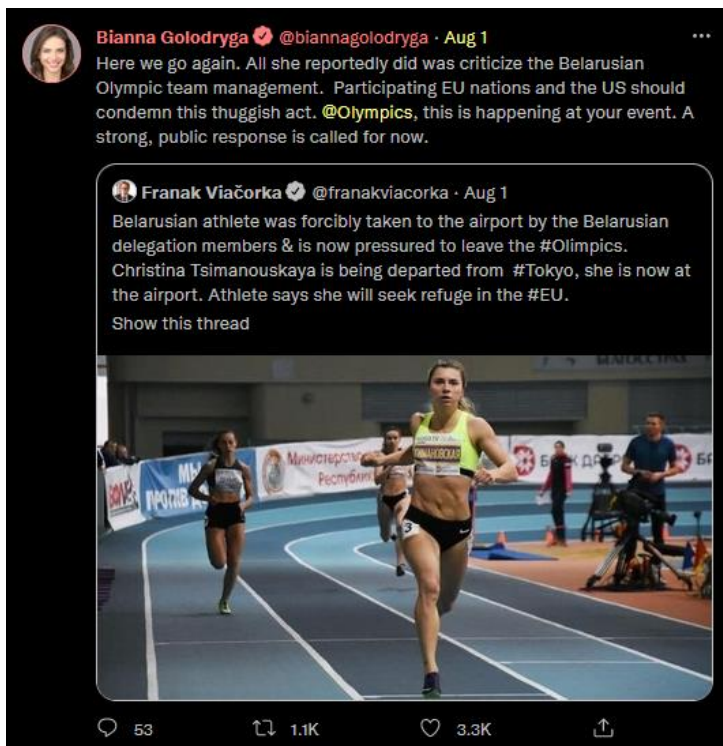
Bianna Golodryga @biannagolodryga · Aug 1
Here we go again. All she reportedly did was criticize the Belarusian Olympic team management. Participating EU nations and the US should condemn this thuggish act. @Olympics, this is happening at your event. A strong, public response is called for now.

Franak Viačorka @franakviacorka · Aug 1
Belarusian athlete was forcibly taken to the airport by the Belarusian delegation members & is now pressured to leave the #Olimpics. Christina Tsimanouskaya is being departed from #Tokyo, she is now at the airport. Athlete says she will seek refuge in the #EU.
Show this thread

Министерство Республик
TSIMANOUSKAYA
3

53 1.1K 3.3K